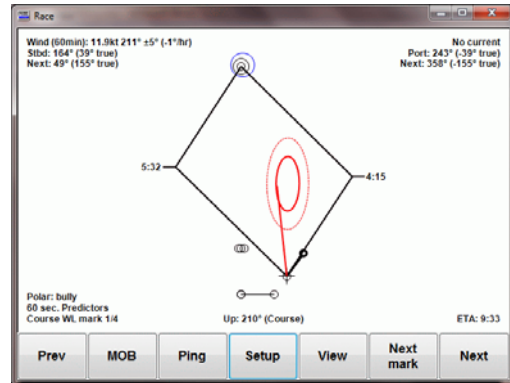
Race

Wind (60min): 11.9kt 211° ±5° (-1°/hr)
Stbd: 164° (39° true)
Next: 49° (155° true)

No current
Port: 243° (-39° true)
Next: 358° (-155° true)

5:32

4:15

Polar: bully
60 sec. Predictors
Course WL mark 1/4

Up: 210° (Course)

ETA: 9:33

Prev | MOB | Ping | Setup | View | Next mark | Next